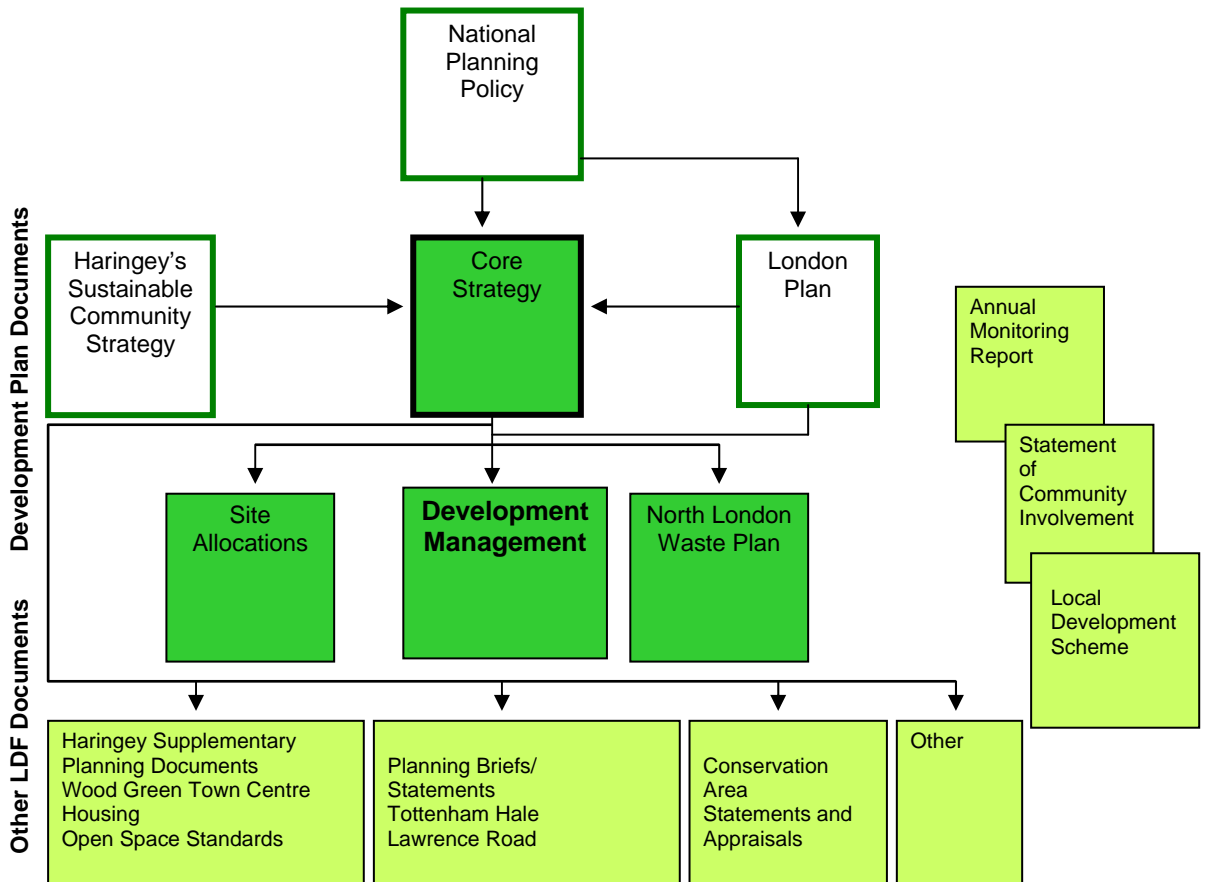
Development Plan Documents

Other LDF Documents

National Planning Policy

Haringey's Sustainable Community Strategy

Core Strategy

London Plan

Annual Monitoring Report

Statement of Community Involvement

Local Development Scheme

Site Allocations

Development Management

North London Waste Plan

Haringey Supplementary Planning Documents
Wood Green Town Centre
Housing
Open Space Standards

Planning Briefs/ Statements
Tottenham Hale
Lawrence Road

Conservation Area Statements and Appraisals

Other